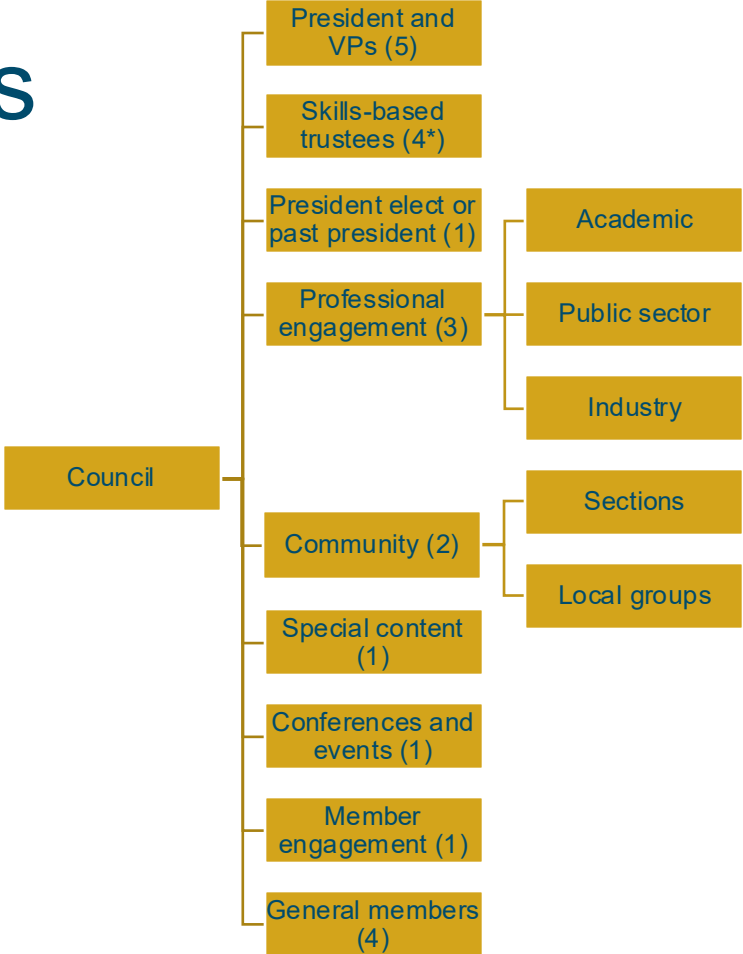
s

Council

President and VPs (5)

Skills-based trustees (4*)

President elect or past president (1)

Professional engagement (3)

Academic

Public sector

Industry

Community (2)

Sections

Local groups

Special content (1)

Conferences and events (1)

Member engagement (1)

General members (4)